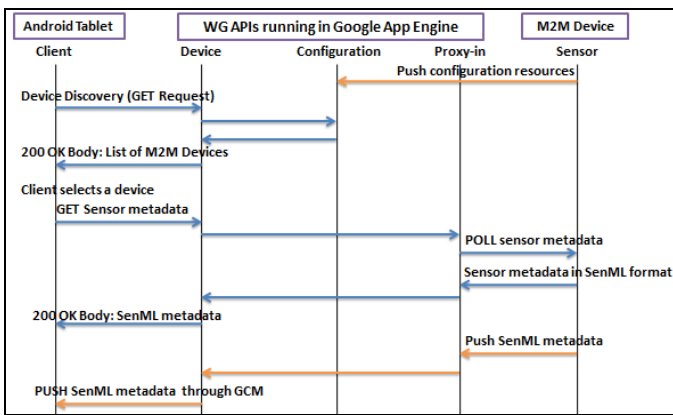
Android Tablet

WG APIs running in Google App Engine

M2M Device

Client

Device

Configuration

Proxy-in

Sensor

Push configuration resources

Device Discovery (GET Request)

200 OK Body: List of M2M Devices

Client selects a device

GET Sensor metadata

POLL sensor metadata

Sensor metadata in SenML format

200 OK Body: SenML metadata

Push SenML metadata

PUSH SenML metadata through GCM